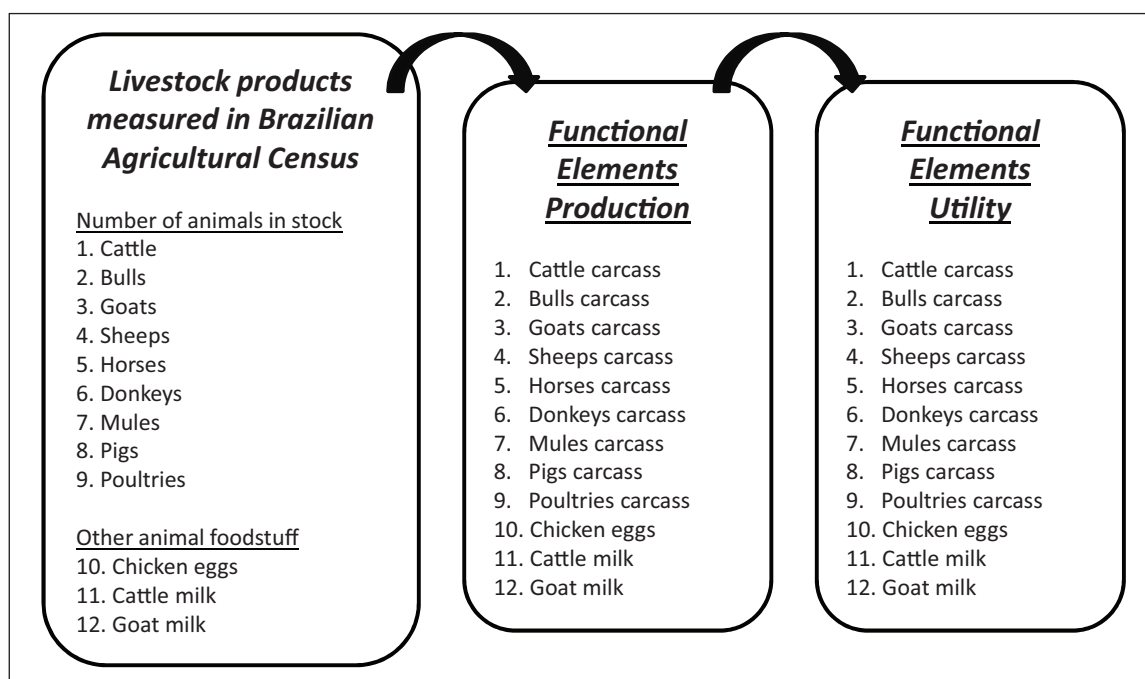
Livestock products measured in Brazilian Agricultural Census

Number of animals in stock
1. Cattle
2. Bulls
3. Goats
4. Sheeps
5. Horses
6. Donkeys
7. Mules
8. Pigs
9. Poultries

Other animal foodstuff
10. Chicken eggs
11. Cattle milk
12. Goat milk

Functional Elements Production

1. Cattle carcass
2. Bulls carcass
3. Goats carcass
4. Sheeps carcass
5. Horses carcass
6. Donkeys carcass
7. Mules carcass
8. Pigs carcass
9. Poultries carcass
10. Chicken eggs
11. Cattle milk
12. Goat milk

Functional Elements Utility

1. Cattle carcass
2. Bulls carcass
3. Goats carcass
4. Sheeps carcass
5. Horses carcass
6. Donkeys carcass
7. Mules carcass
8. Pigs carcass
9. Poultries carcass
10. Chicken eggs
11. Cattle milk
12. Goat milk